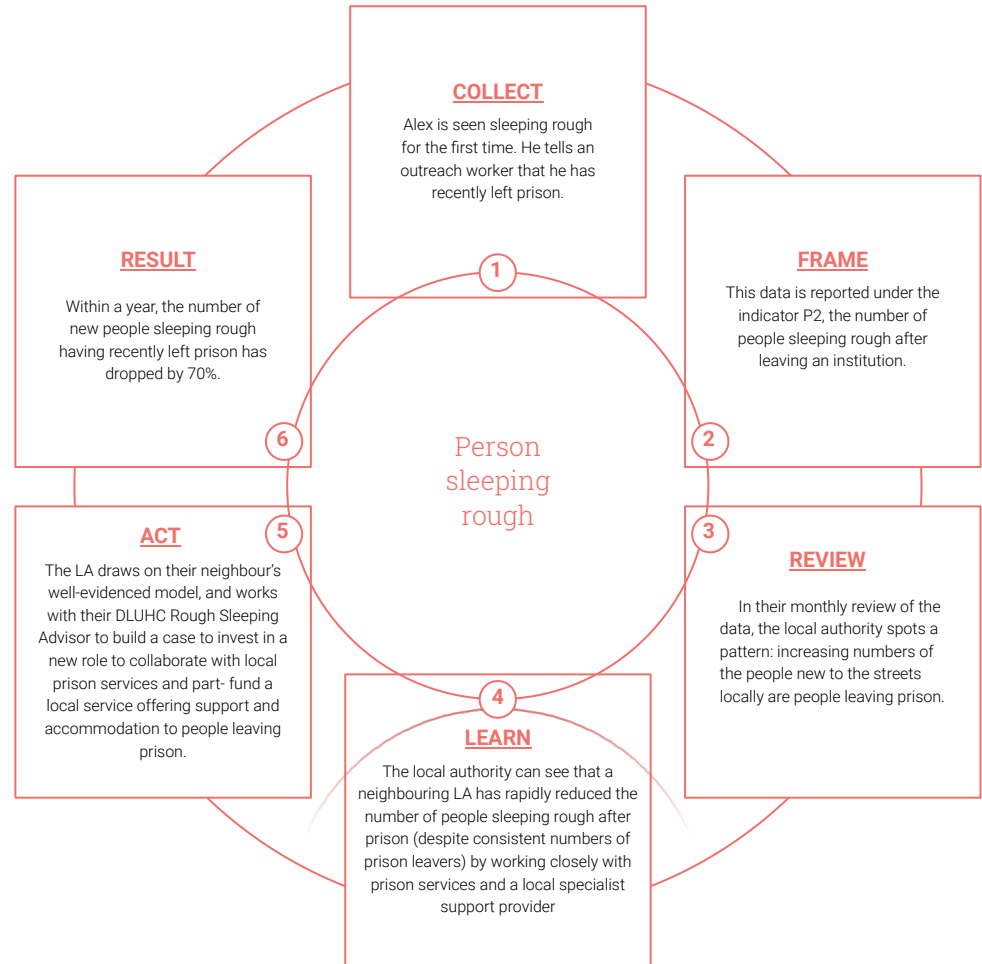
COLLECT

Alex is seen sleeping rough for the first time. He tells an outreach worker that he has recently left prison.

1

FRAME

This data is reported under the indicator P2, the number of people sleeping rough after leaving an institution.

2

REVIEW

3

In their monthly review of the data, the local authority spots a pattern: increasing numbers of the people new to the streets locally are people leaving prison.

4

LEARN

The local authority can see that a neighbouring LA has rapidly reduced the number of people sleeping rough after prison (despite consistent numbers of prison leavers) by working closely with prison services and a local specialist support provider

5

ACT

The LA draws on their neighbour's well-evidenced model, and works with their DLUHC Rough Sleeping Advisor to build a case to invest in a new role to collaborate with local prison services and part- fund a local service offering support and accommodation to people leaving prison.

6

RESULT

Within a year, the number of new people sleeping rough having recently left prison has dropped by 70%.

Person sleeping rough